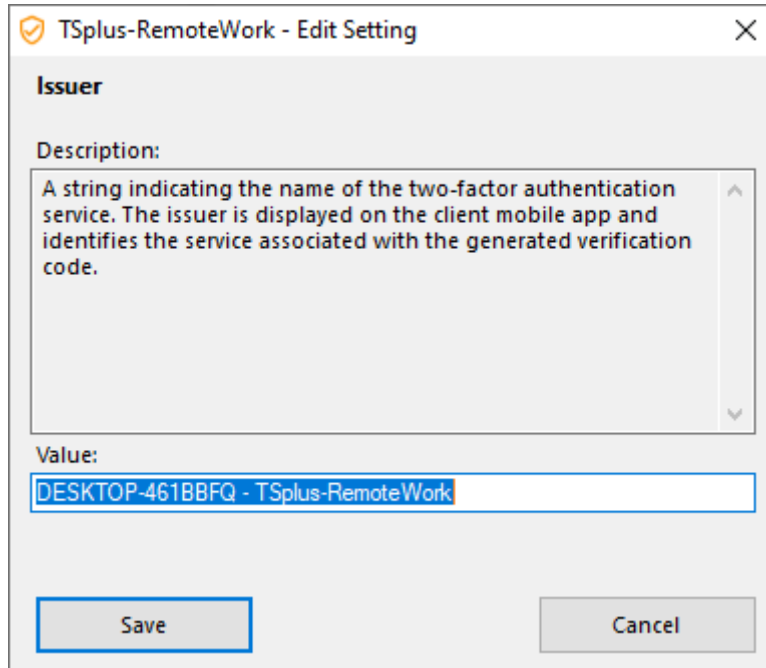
TSplus-RemoteWork - Edit Setting

Issuer

Description:

A string indicating the name of the two-factor authentication service. The issuer is displayed on the client mobile app and identifies the service associated with the generated verification code.

Value:

DESKTOP-461BBFQ - TSplus-RemoteWork

Save

Cancel